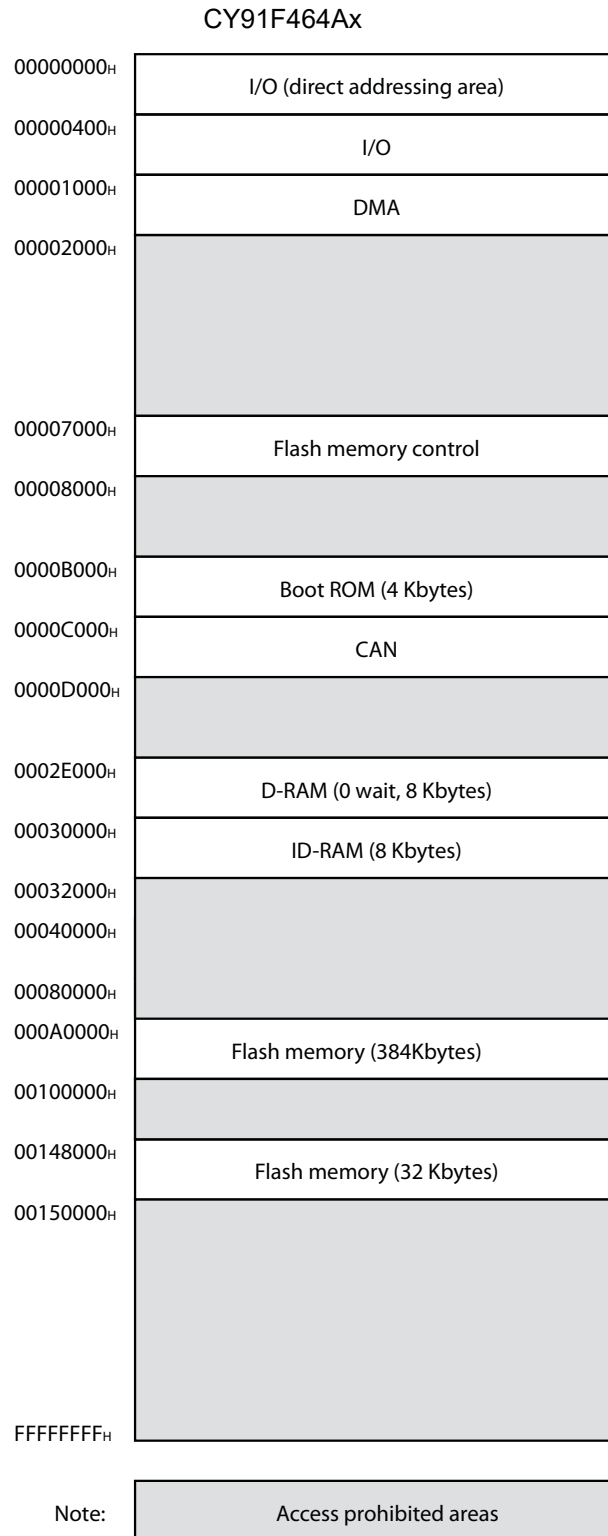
CY91F464Ax

$00000000_H$ I/O (direct addressing area)

$00000400_H$ I/O

$00001000_H$ DMA

$00002000_H$

$00007000_H$ Flash memory control

$00008000_H$

$0000B000_H$ Boot ROM (4 Kbytes)

$0000C000_H$ CAN

$0000D000_H$

$0002E000_H$ D-RAM (0 wait, 8 Kbytes)

$00030000_H$ ID-RAM (8 Kbytes)

$00032000_H$

$00040000_H$

$00080000_H$

$000A0000_H$ Flash memory (384Kbytes)

$00100000_H$

$00148000_H$ Flash memory (32 Kbytes)

$00150000_H$

$FFFFFFFF_H$

Note: Access prohibited areas